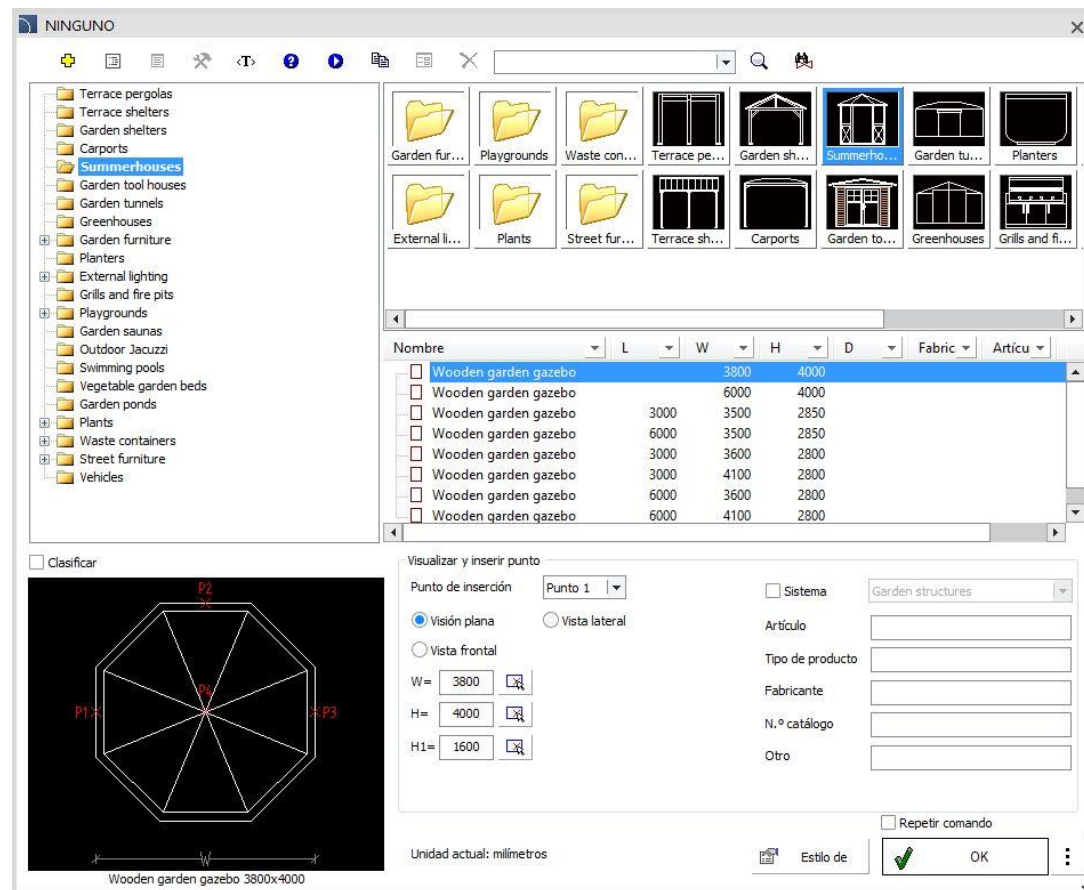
NINGUNO

‹T›

Terrace pergolas
Terrace shelters
Garden shelters
Carports
Summerhouses
Garden tool houses
Garden tunnels
Greenhouses
Garden furniture
Planters
External lighting
Grills and fire pits
Playgrounds
Garden saunas
Outdoor Jacuzzi
Swimming pools
Vegetable garden beds
Garden ponds
Plants
Waste containers
Street furniture
Vehicles

Garden fur... Playgrounds Waste con... Terrace pe... Garden sh... Summerho... Garden tu... Planters
External li... Plants Street fur... Terrace sh... Carports Garden to... Greenhouses Grills and fi...

| Nombre | L | W | H | D | Fabric | Artícu |
|---|---|---|---|---|---|---|
| Wooden garden gazebo | | 3800 | 4000 | | | |
| Wooden garden gazebo | | 6000 | 4000 | | | |
| Wooden garden gazebo | 3000 | 3500 | 2850 | | | |
| Wooden garden gazebo | 6000 | 3500 | 2850 | | | |
| Wooden garden gazebo | 3000 | 3600 | 2800 | | | |
| Wooden garden gazebo | 3000 | 4100 | 2800 | | | |
| Wooden garden gazebo | 6000 | 3600 | 2800 | | | |
| Wooden garden gazebo | 6000 | 4100 | 2800 | | | |

Clasificar

P2
P1
P4
P3
W
Wooden garden gazebo 3800x4000

Visualizar y inserir punto
Punto de inserción Punto 1
Visión plana Vista lateral
Vista frontal
W= 3800
H= 4000
H1= 1600

Sistema Garden structures
Artículo
Tipo de producto
Fabricante
N.º catálogo
Otro

Repetir comando
Unidad actual: milímetros
Estilo de
OK